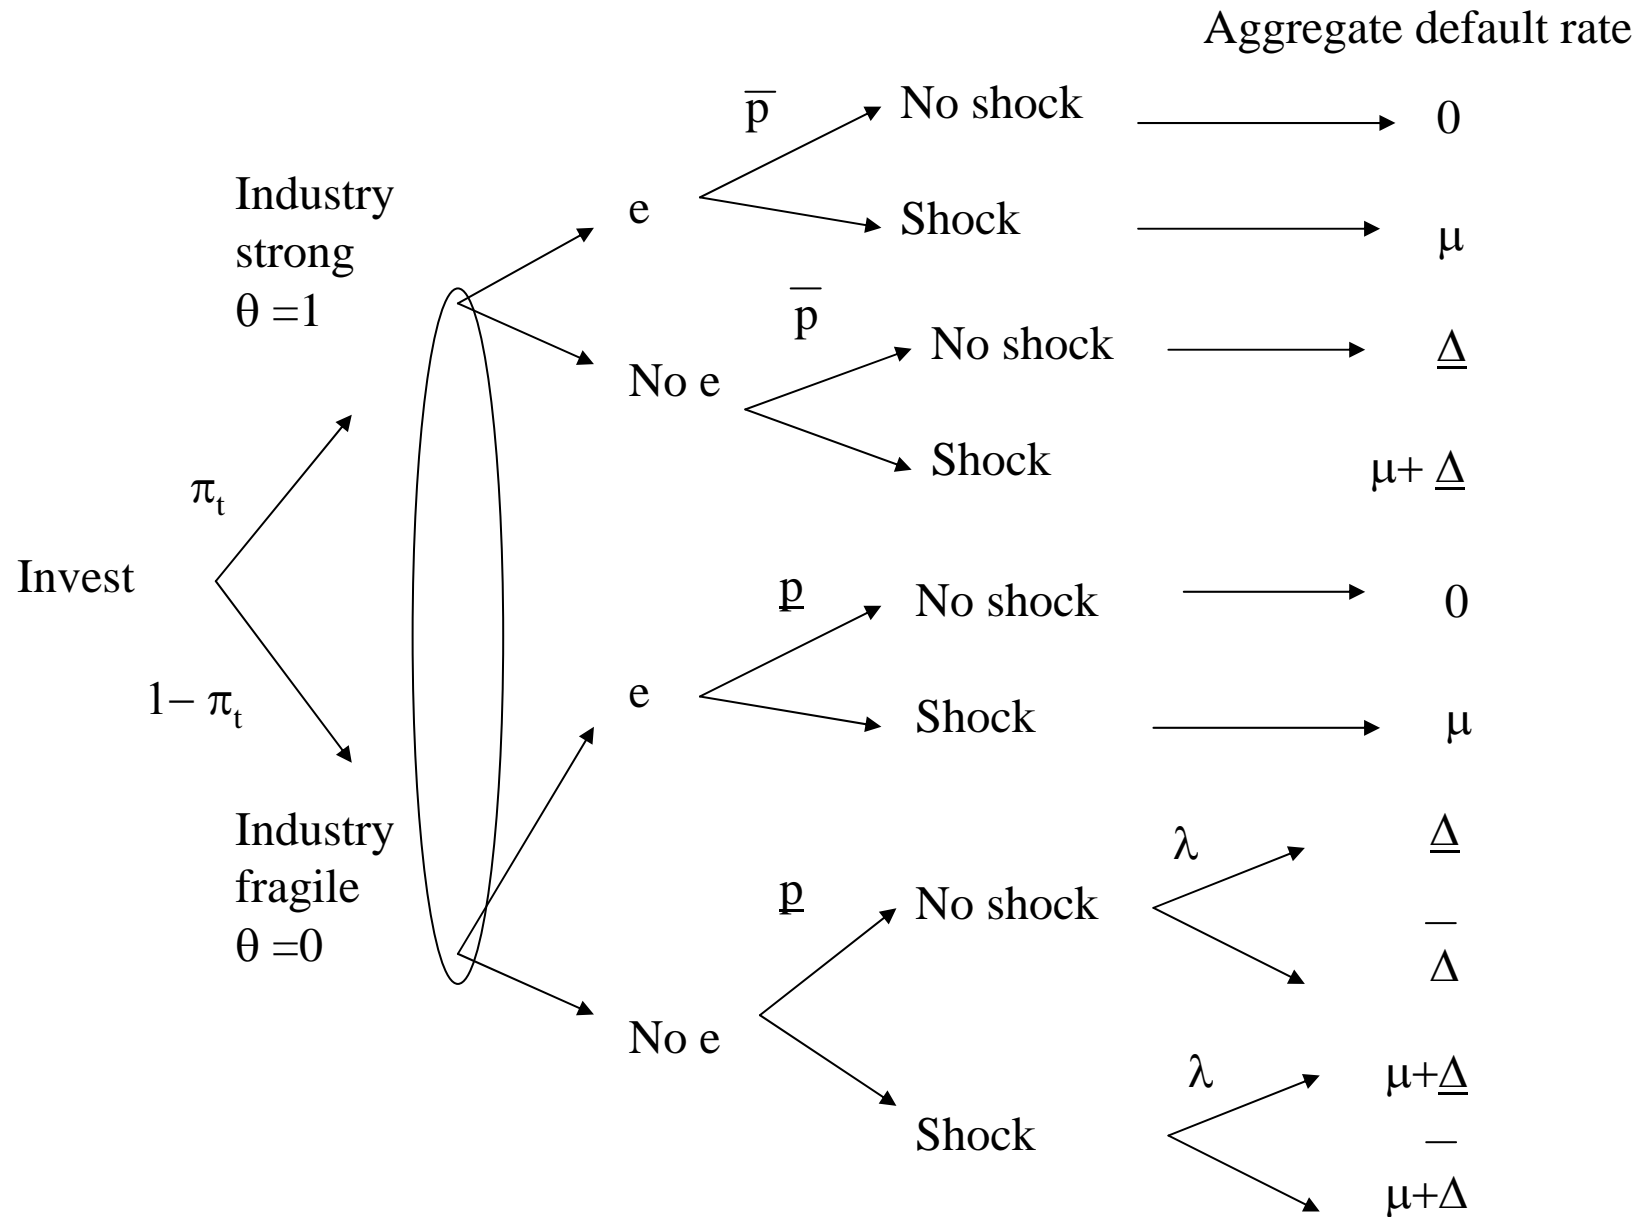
Aggregate default rate

Industry strong $\theta = 1$

$\pi_t$

Invest

$1 - \pi_t$

Industry fragile $\theta = 0$

e

$\overline{p}$

No shock → 0

Shock → $\mu$

No e

$\overline{p}$

No shock → $\underline{\Delta}$

Shock $\mu + \underline{\Delta}$

e

$\underline{p}$

No shock → 0

Shock → $\mu$

No e

$\underline{p}$

No shock

$\lambda$

$\underline{\Delta}$

$\overline{\Delta}$

Shock

$\lambda$

$\mu + \underline{\Delta}$

$\mu + \overline{\Delta}$